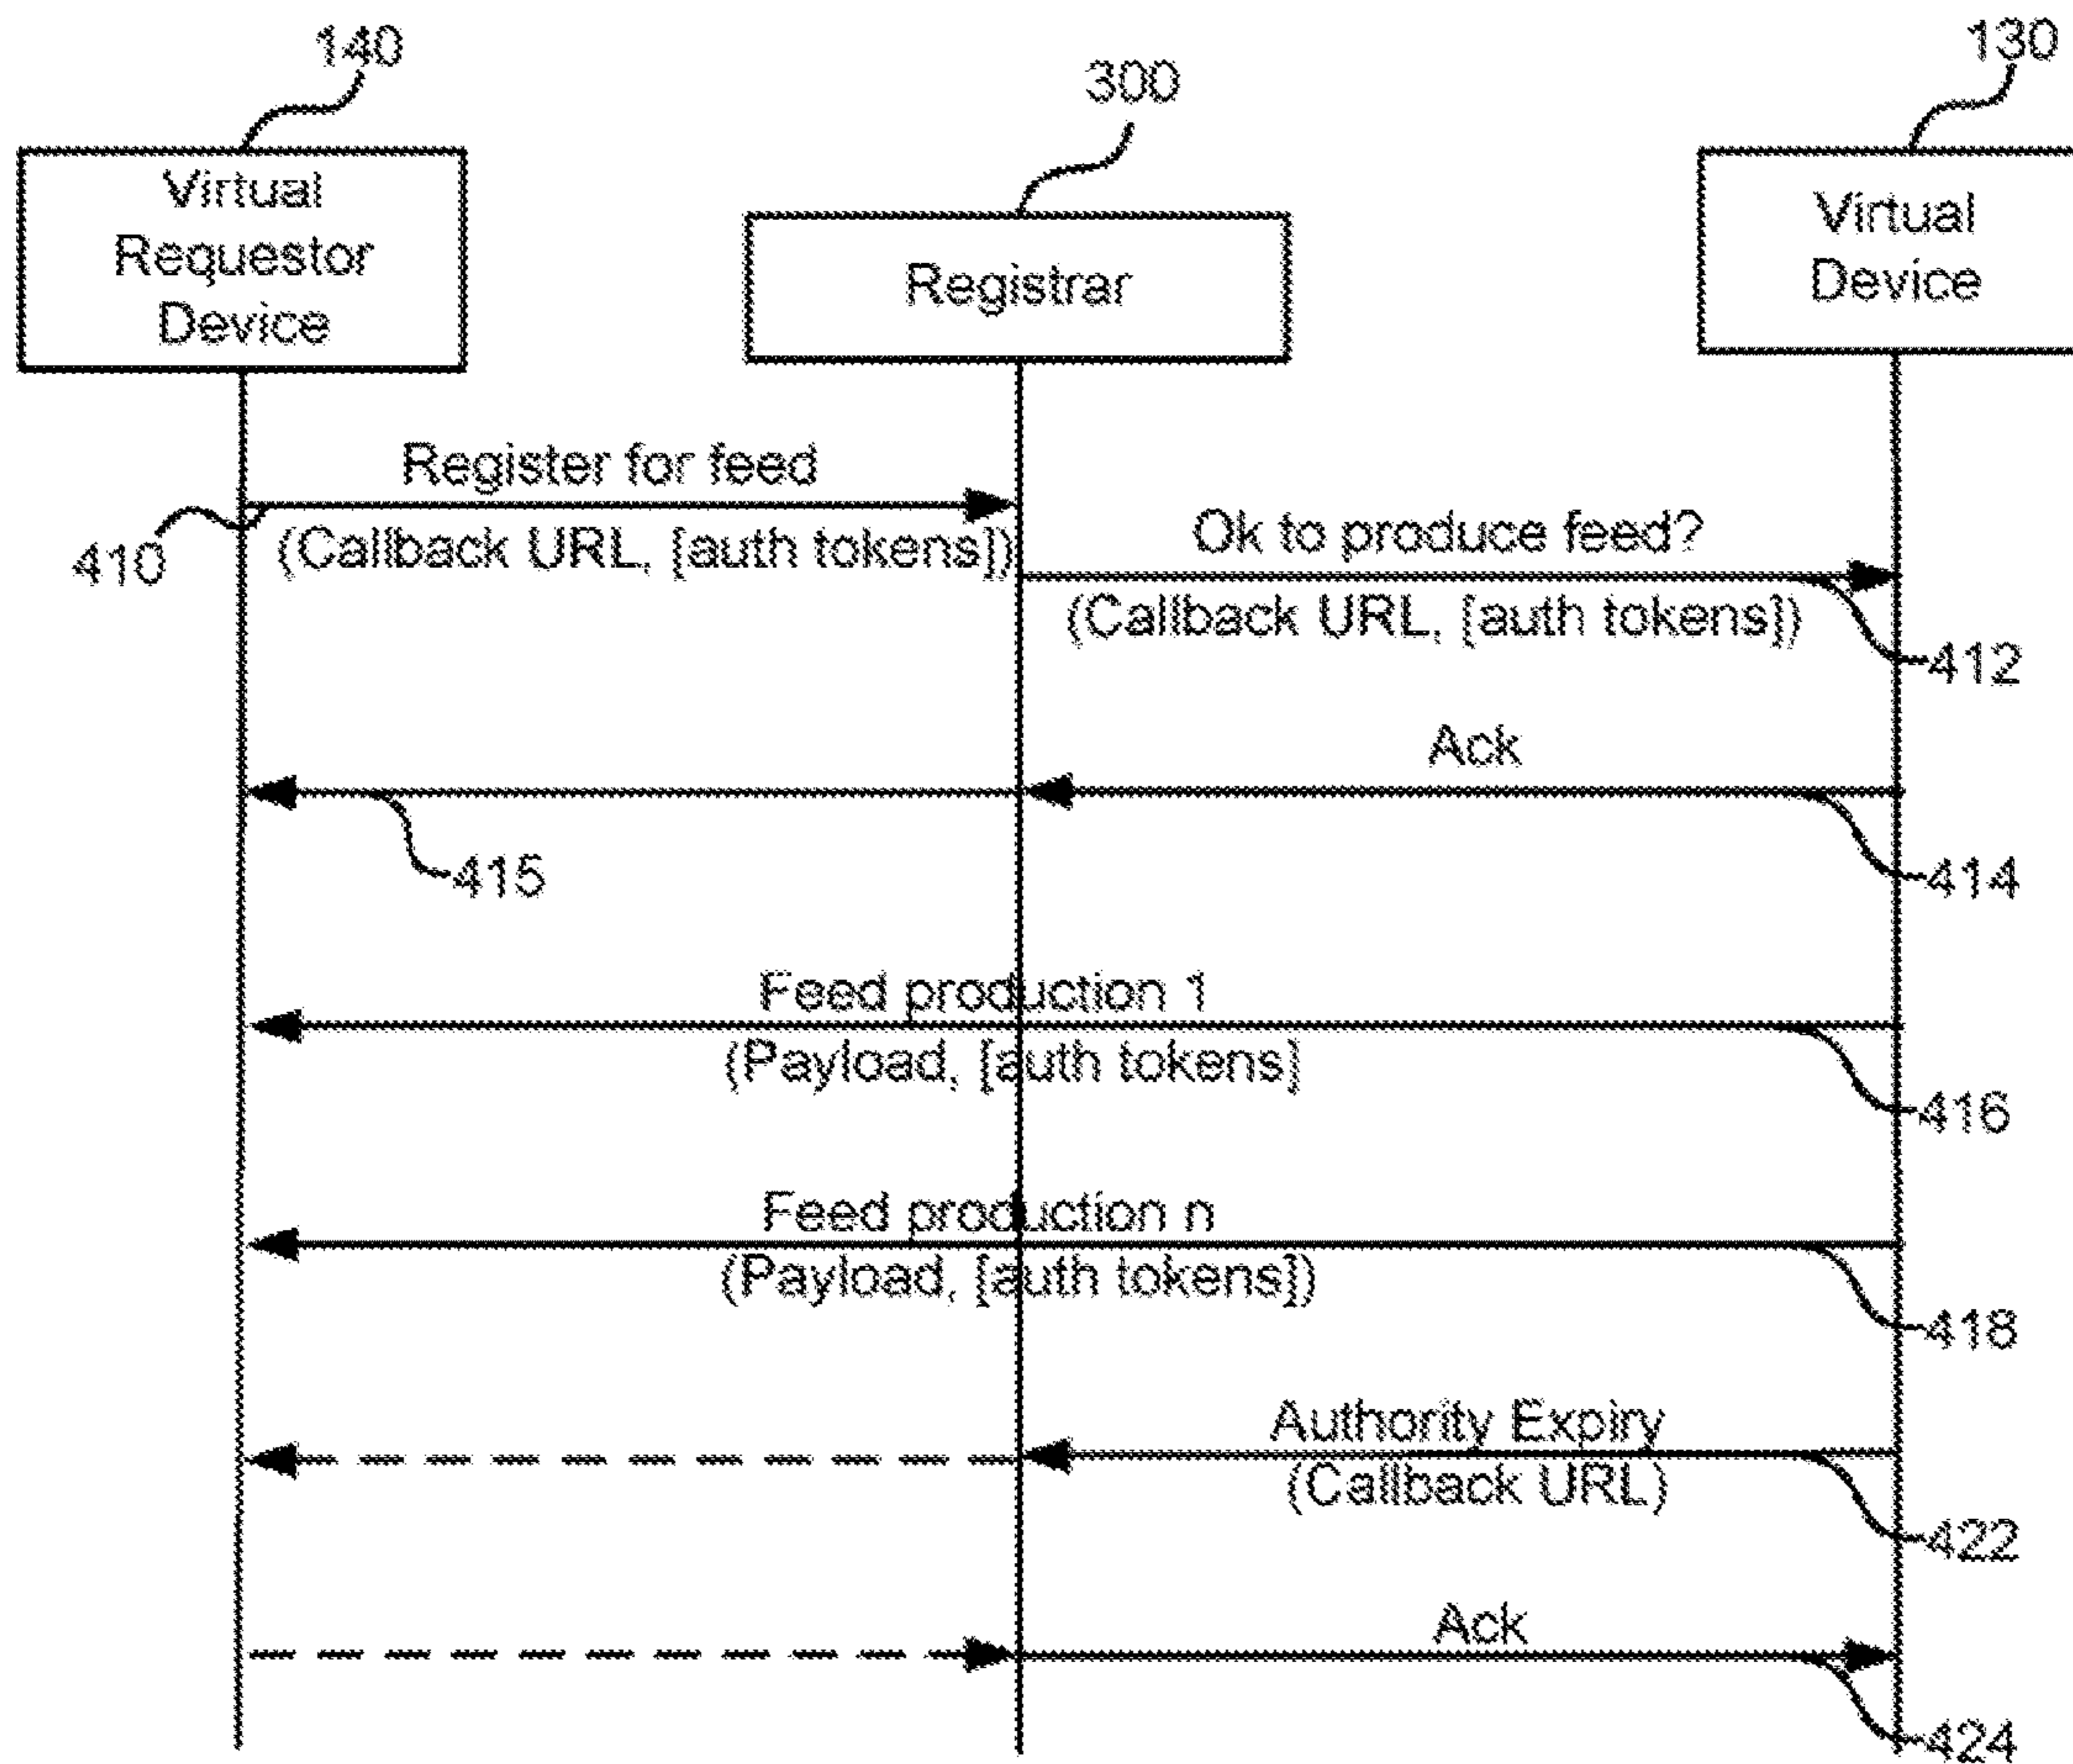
140

300

130

Virtual Requestor Device

Registrar

Virtual Device

Register for feed

410

(Callback URL, [auth tokens])

Ok to produce feed?

(Callback URL, [auth tokens])

412

Ack

415

414

Feed production 1

(Payload, [auth tokens]

416

Feed production n

(Payload, [auth tokens])

418

Authority Expiry

(Callback URL)

422

Ack

424